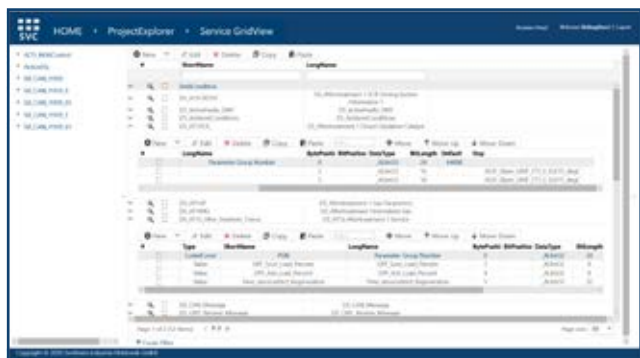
SVC HOME • ProjectExplorer • Service GridView

New Edit Delete Copy Paste

ShortName

LongName

New Edit Delete Copy Paste Move Move Up Move Down

LongName

Parameter Group Number

ByteLength BitPosition DataType BitLength Default Step

New Edit Delete Copy Paste Move Move Up Move Down

Type ShortName LongName BytePosition BitPosition DataType BitLength

Parameter Group Number

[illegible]